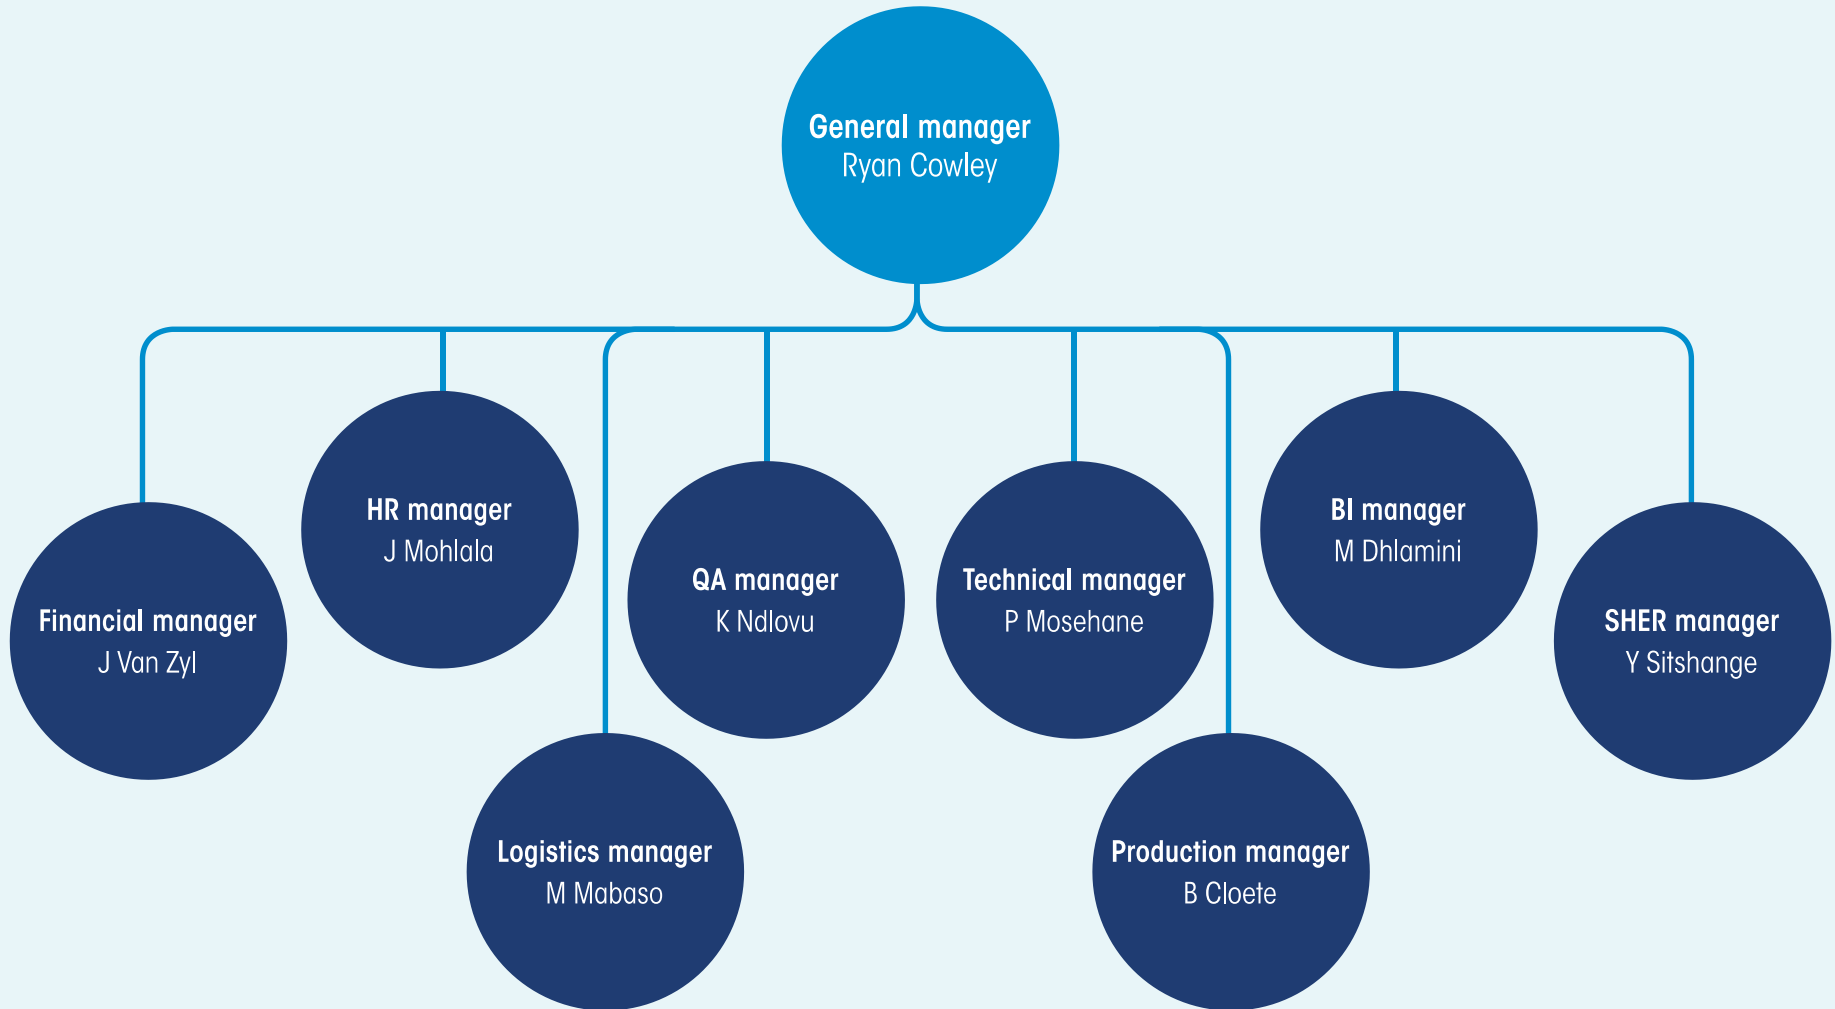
General manager
Ryan Cowley

Financial manager
J Van Zyl

HR manager
J Mohlala

Logistics manager
M Mabaso

QA manager
K Ndlovu

Technical manager
P Mosehane

Production manager
B Cloete

BI manager
M Dhlamini

SHER manager
Y Sitshange